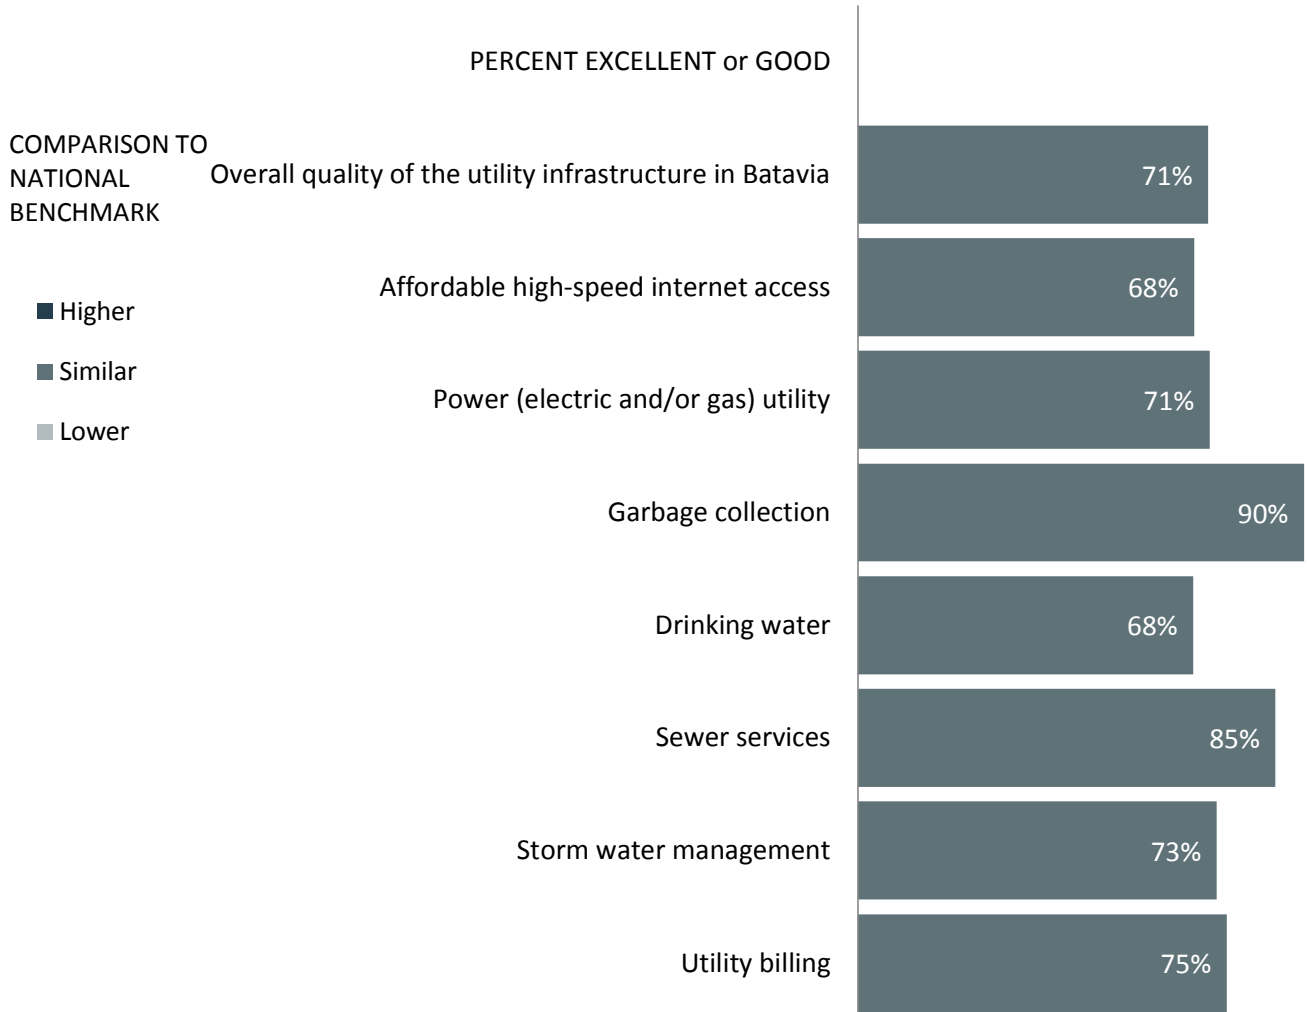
PERCENT EXCELLENT or GOOD

COMPARISON TO NATIONAL BENCHMARK

Higher

Similar

Lower

Overall quality of the utility infrastructure in Batavia 71%

Affordable high-speed internet access 68%

Power (electric and/or gas) utility 71%

Garbage collection 90%

Drinking water 68%

Sewer services 85%

Storm water management 73%

Utility billing 75%